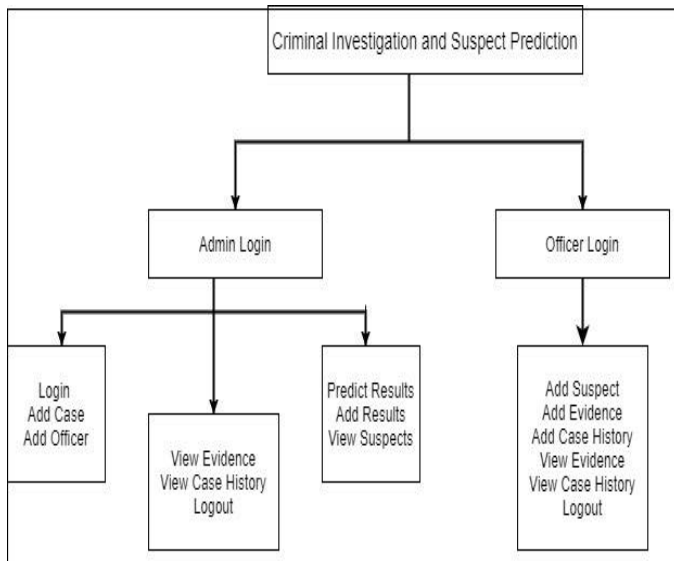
Criminal Investigation and Suspect Prediction

Admin Login

Officer Login

Login
Add Case
Add Officer

View Evidence
View Case History
Logout

Predict Results
Add Results
View Suspects

Add Suspect
Add Evidence
Add Case History
View Evidence
View Case History
Logout